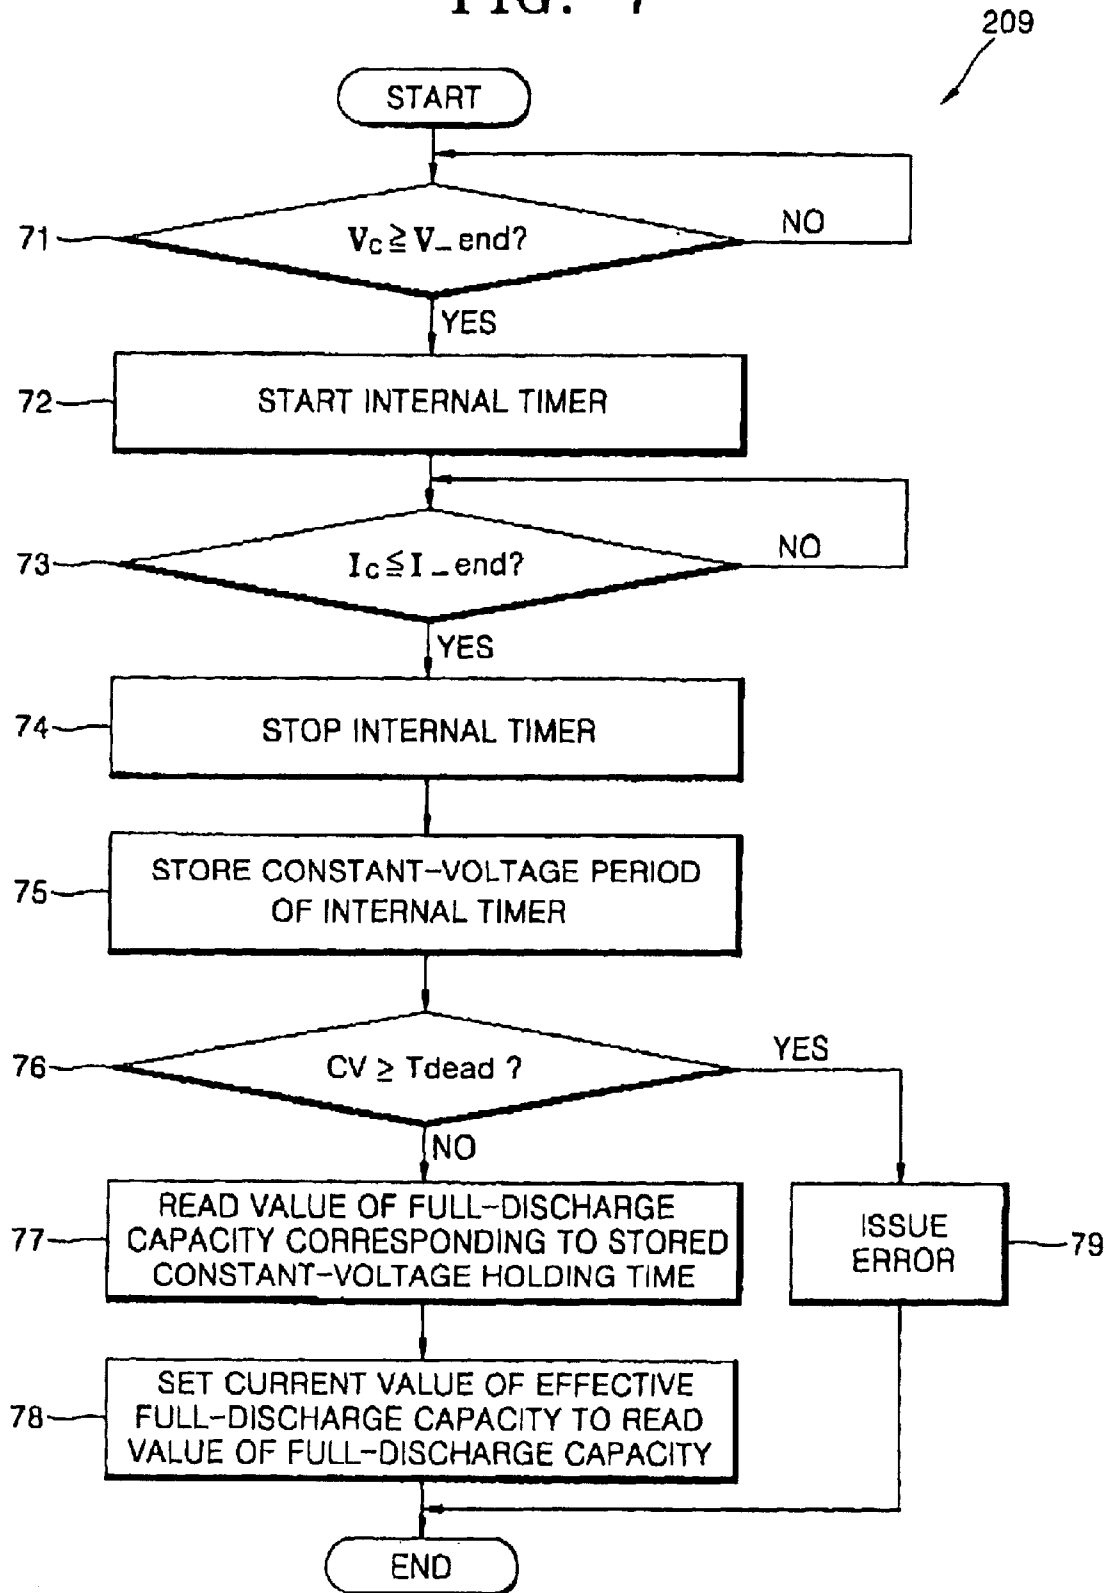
FIG. 7

209

START

71

$V_C \geqq V\_end$?

NO

YES

72

START INTERNAL TIMER

73

$I_C \leqq I\_end$?

NO

YES

74

STOP INTERNAL TIMER

75

STORE CONSTANT-VOLTAGE PERIOD OF INTERNAL TIMER

76

CV $\geq$ Tdead ?

YES

NO

77

READ VALUE OF FULL-DISCHARGE CAPACITY CORRESPONDING TO STORED CONSTANT-VOLTAGE HOLDING TIME

ISSUE ERROR

79

78

SET CURRENT VALUE OF EFFECTIVE FULL-DISCHARGE CAPACITY TO READ VALUE OF FULL-DISCHARGE CAPACITY

END